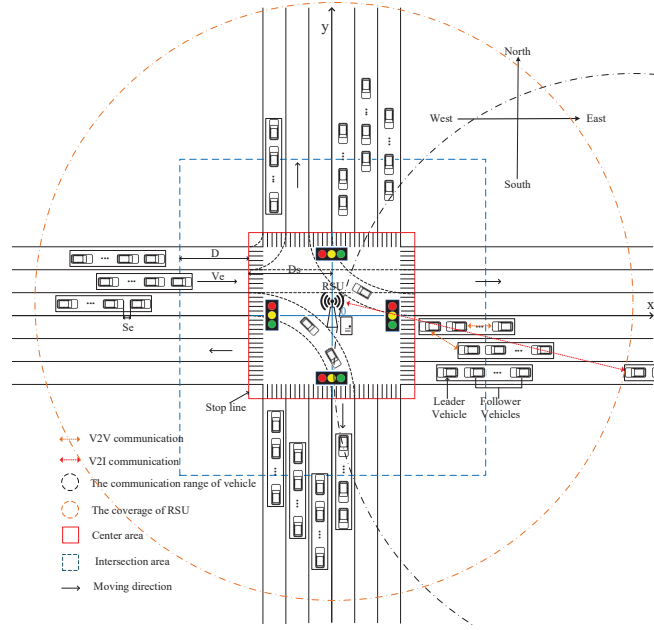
y

North

West

East

South

D

Ds

Ve

RSU

x

Se

Stop line

Leader Vehicle

Follower Vehicles

V2V communication

V2I communication

The communication range of vehicle

The coverage of RSU

Center area

Intersection area

Moving direction